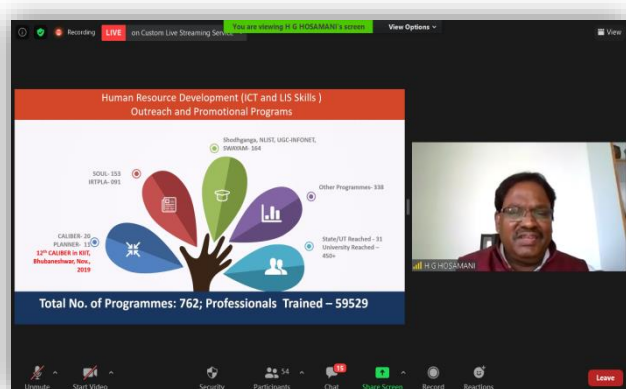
Recording LIVE on Custom Live Streaming Service

You are viewing H G HOSAMANI's screen

View Options

View

Human Resource Development (ICT and LIS Skills )
Outreach and Promotional Programs

Shodhganga, NLIST, UGC-INFONET, SWAYAM- 164

SOUL- 153
IRTPLA- 091

Other Programmes- 338

CALIBER- 30
PLANNER- 15
12th CALIBER in KIIT, Bhubaneshwar, Nov., 2019

State/UT Reached - 31
University Reached – 450+

Total No. of Programmes: 762; Professionals Trained – 59529

H G HOSAMANI

Unmute

Start Video

Security

54
Participants

15
Chat

Share Screen

Record

Reactions

Leave